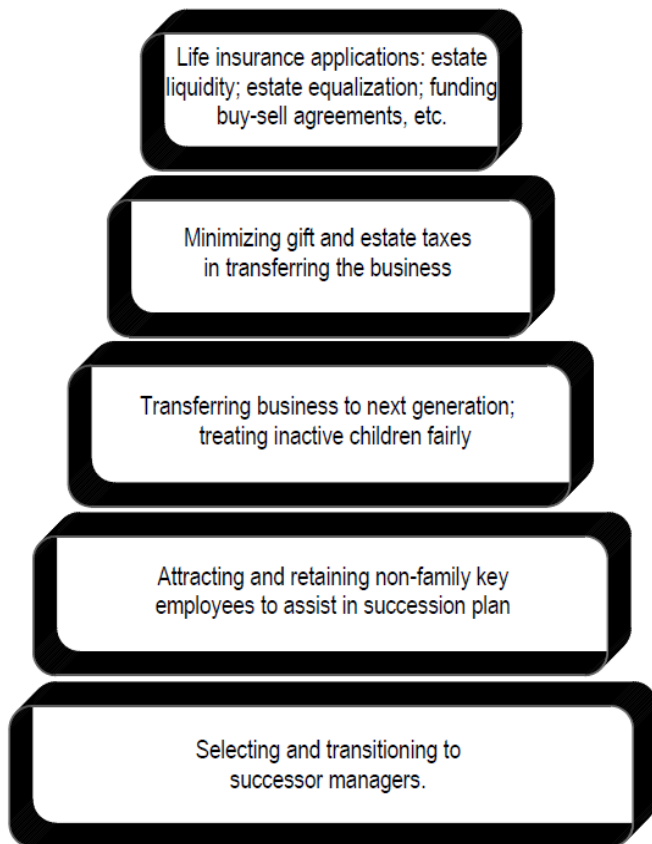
Life insurance applications: estate liquidity; estate equalization; funding buy-sell agreements, etc.

Minimizing gift and estate taxes in transferring the business

Transferring business to next generation; treating inactive children fairly

Attracting and retaining non-family key employees to assist in succession plan

Selecting and transitioning to successor managers.